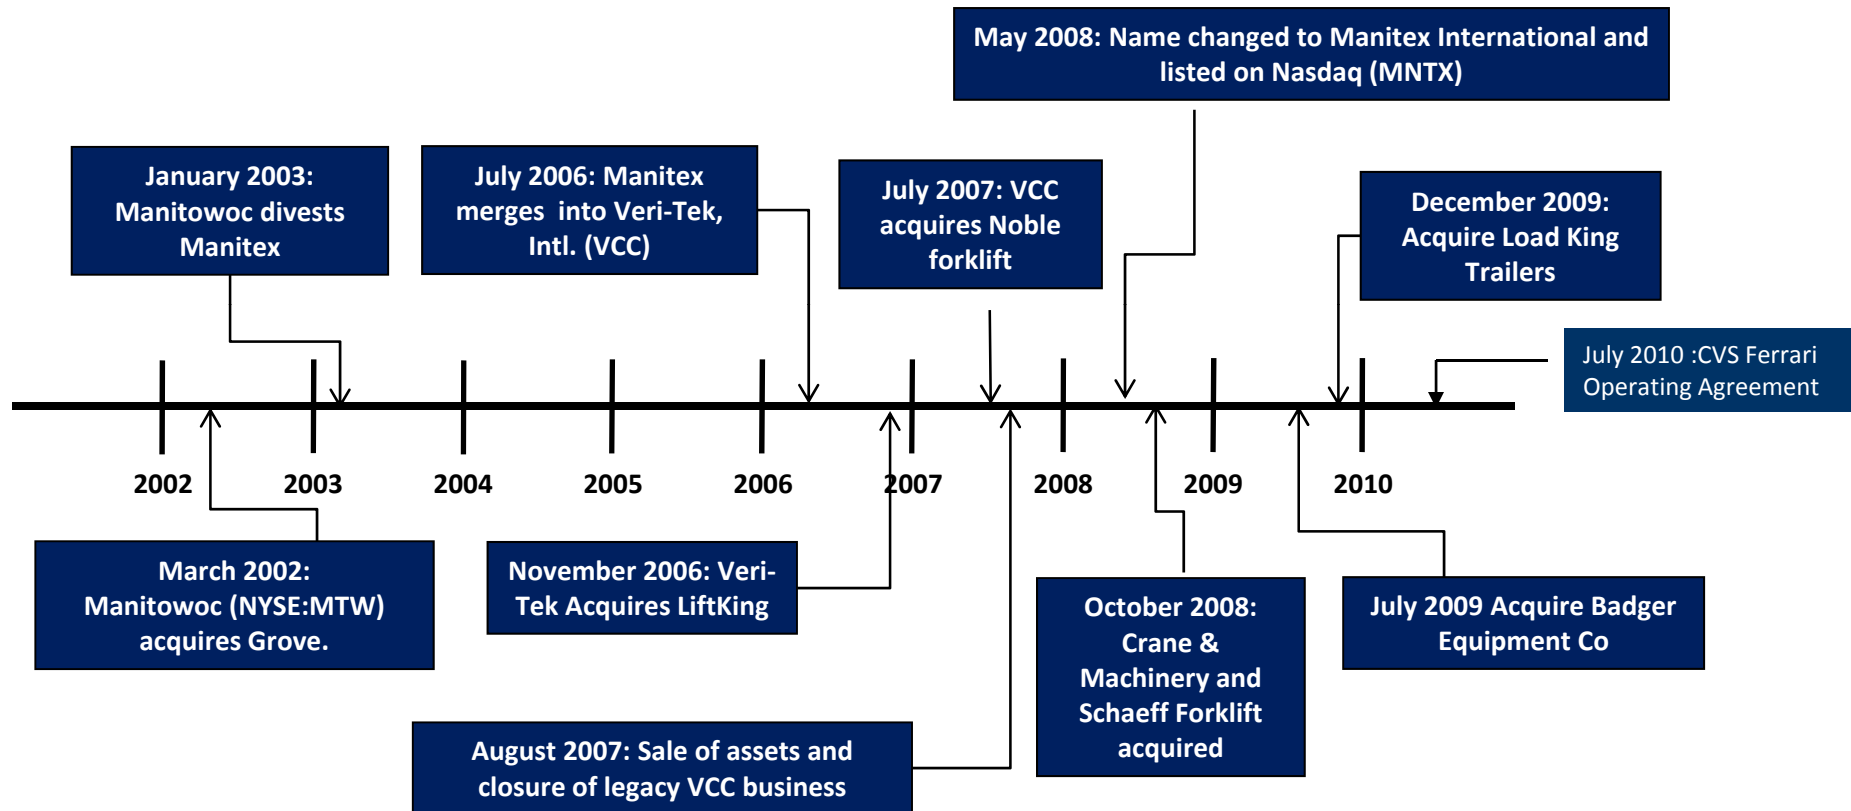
May 2008: Name changed to Manitex International and listed on Nasdaq (MNTX)

January 2003: Manitowoc divests Manitex

July 2006: Manitex merges into Veri-Tek, Intl. (VCC)

July 2007: VCC acquires Noble forklift

December 2009: Acquire Load King Trailers

July 2010 :CVS Ferrari Operating Agreement

2002

2003

2004

2005

2006

2007

2008

2009

2010

March 2002: Manitowoc (NYSE:MTW) acquires Grove.

November 2006: Veri-Tek Acquires LiftKing

October 2008: Crane & Machinery and Schaeff Forklift acquired

July 2009 Acquire Badger Equipment Co

August 2007: Sale of assets and closure of legacy VCC business